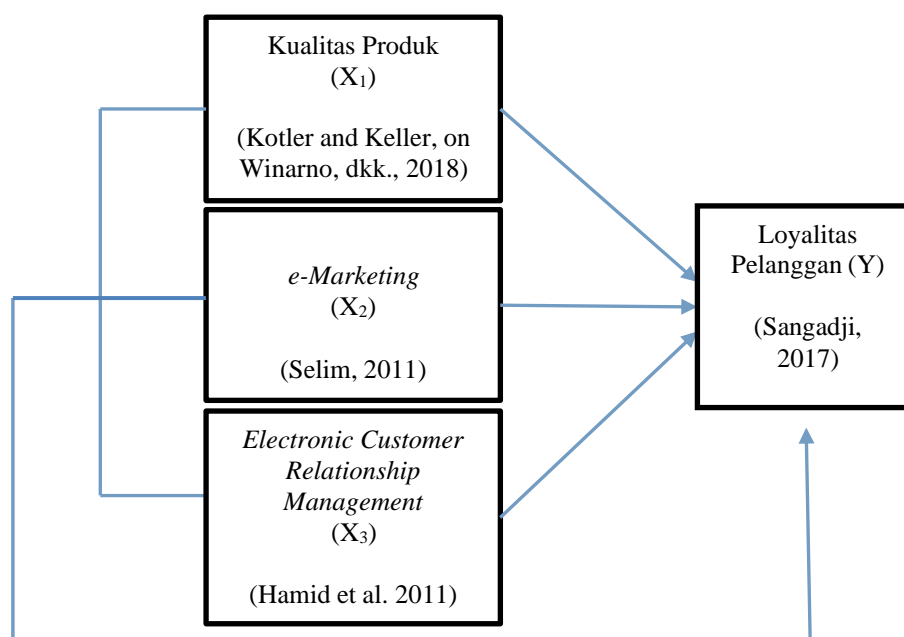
Kualitas Produk
($X_1$)

(Kotler and Keller, on Winarno, dkk., 2018)

e-Marketing
($X_2$)

(Selim, 2011)

Electronic Customer Relationship Management
($X_3$)

(Hamid et al. 2011)

Loyalitas Pelanggan (Y)

(Sangadji, 2017)